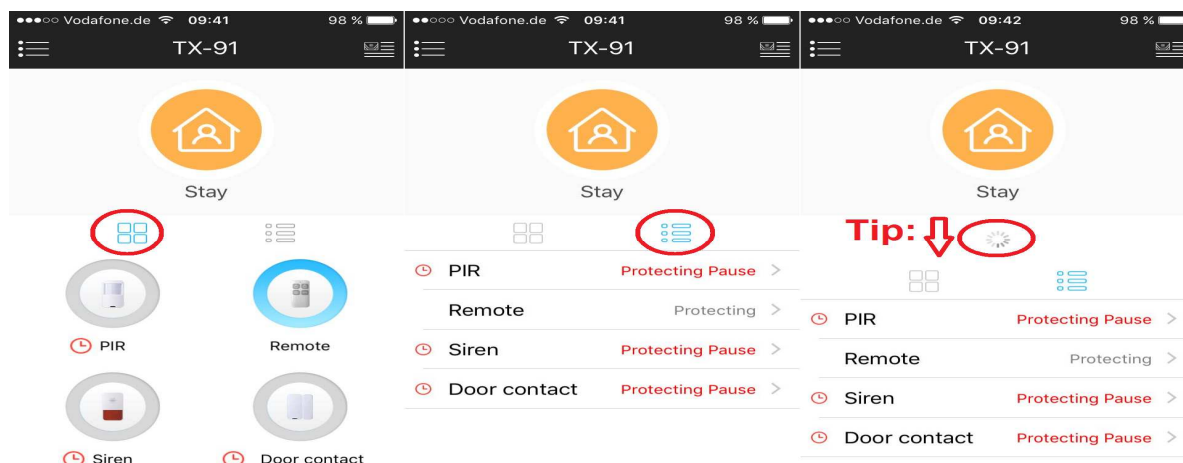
●●●○○ Vodafone.de 09:41 98 %

TX-91

Stay

PIR

Remote

Siren

Door contact

●●○○○ Vodafone.de 09:41 98 %

TX-91

Stay

PIR Protecting Pause >

Remote Protecting >

Siren Protecting Pause >

Door contact Protecting Pause >

●●○○○ Vodafone.de 09:42 98 %

TX-91

Stay

Tip:

PIR Protecting Pause >

Remote Protecting >

Siren Protecting Pause >

Door contact Protecting Pause >